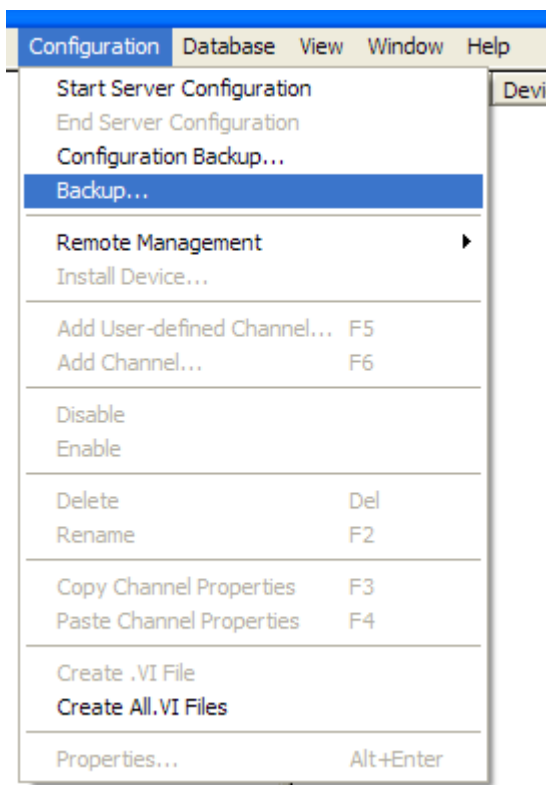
Configuration Database View Window Help

Devi

Start Server Configuration
End Server Configuration
Configuration Backup...
Backup...

Remote Management
Install Device...

Add User-defined Channel... F5
Add Channel... F6

Disable
Enable

Delete Del
Rename F2

Copy Channel Properties F3
Paste Channel Properties F4

Create .VI File
Create All.VI Files

Properties... Alt+Enter